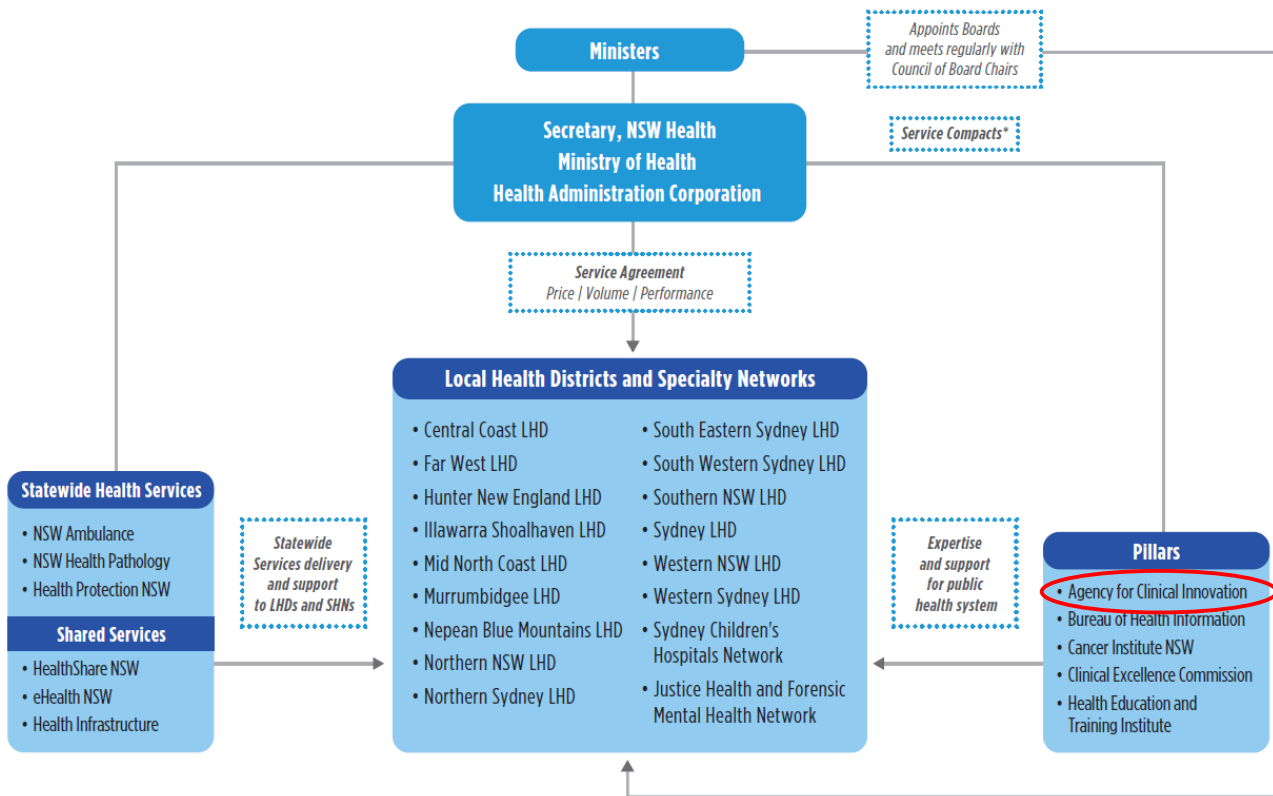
Ministers

Appoints Boards and meets regularly with Council of Board Chairs

Secretary, NSW Health
Ministry of Health
Health Administration Corporation

Service Compacts*

Service Agreement
Price | Volume | Performance

Local Health Districts and Specialty Networks

• Central Coast LHD
• Far West LHD
• Hunter New England LHD
• Illawarra Shoalhaven LHD
• Mid North Coast LHD
• Murrumbidgee LHD
• Nepean Blue Mountains LHD
• Northern NSW LHD
• Northern Sydney LHD

• South Eastern Sydney LHD
• South Western Sydney LHD
• Southern NSW LHD
• Sydney LHD
• Western NSW LHD
• Western Sydney LHD
• Sydney Children's Hospitals Network
• Justice Health and Forensic Mental Health Network

Statewide Health Services
• NSW Ambulance
• NSW Health Pathology
• Health Protection NSW

Shared Services
• HealthShare NSW
• eHealth NSW
• Health Infrastructure

Statewide Services delivery and support to LHDs and SHNs

Expertise and support for public health system

Pillars
• Agency for Clinical Innovation
• Bureau of Health Information
• Cancer Institute NSW
• Clinical Excellence Commission
• Health Education and Training Institute